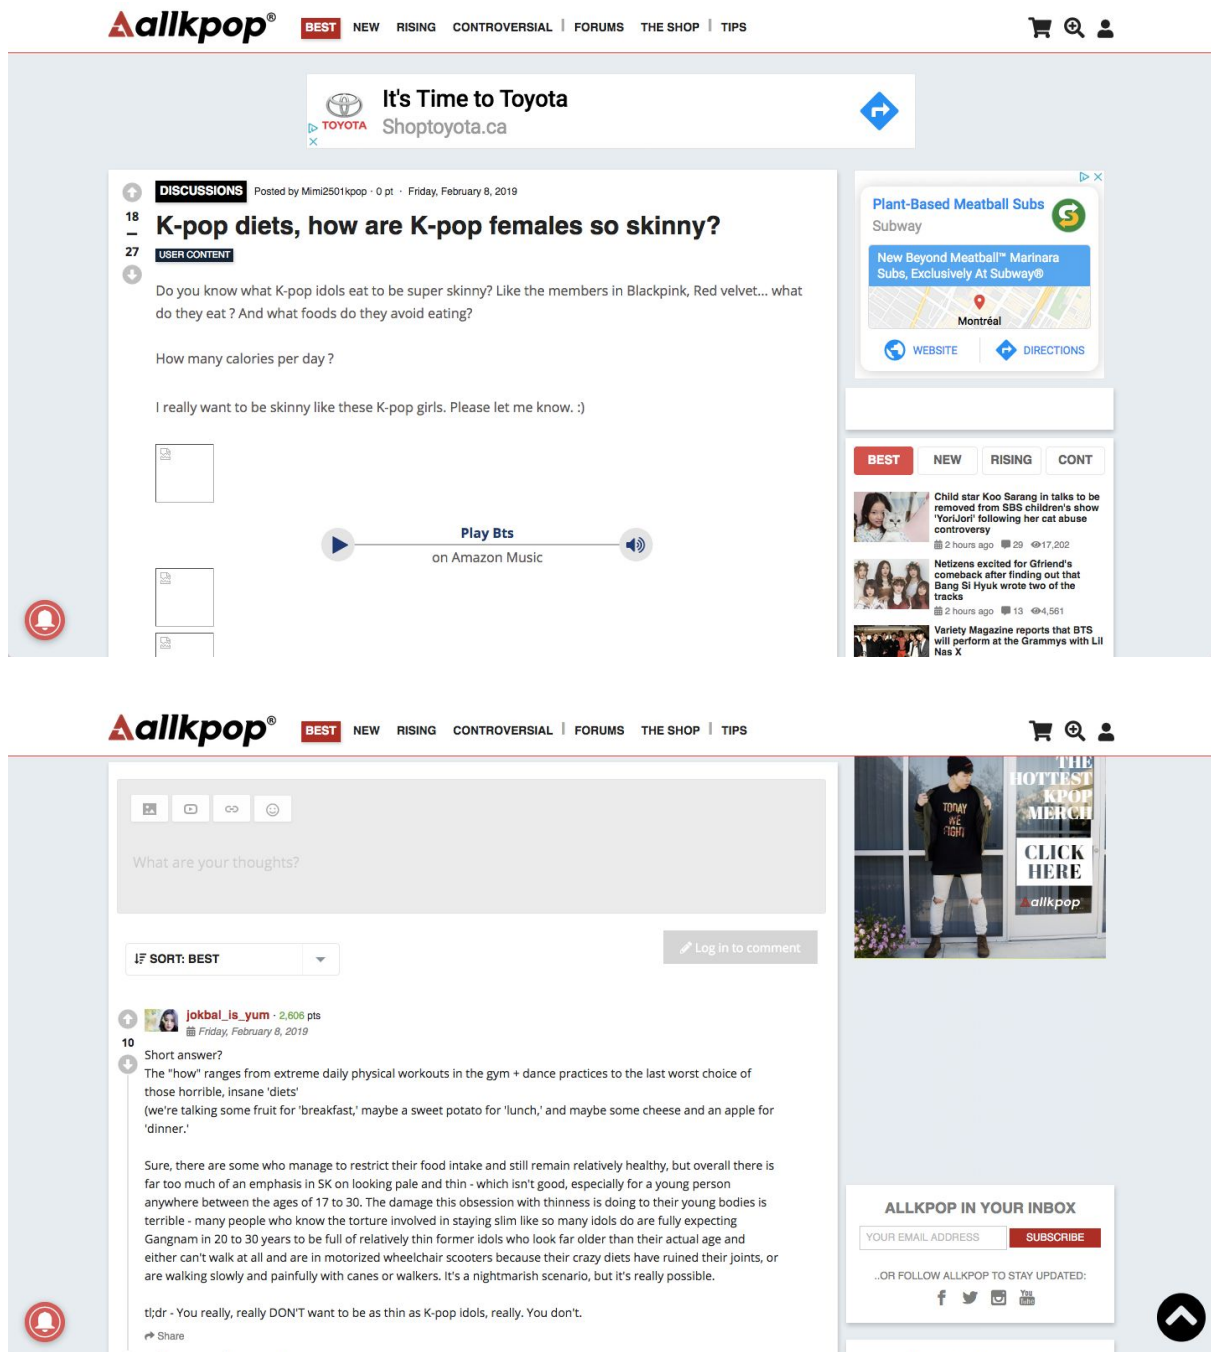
allkpop® BEST NEW RISING CONTROVERSIAL | FORUMS THE SHOP | TIPS

TOYOTA It's Time to Toyota
Shoptoyota.ca

DISCUSSIONS Posted by Mimi2501kpop · 0 pt · Friday, February 8, 2019

18
—
27

K-pop diets, how are K-pop females so skinny?

USER CONTENT

Do you know what K-pop idols eat to be super skinny? Like the members in Blackpink, Red velvet... what do they eat ? And what foods do they avoid eating?

How many calories per day ?

I really want to be skinny like these K-pop girls. Please let me know. :)

Play Bts
on Amazon Music

Plant-Based Meatball Subs
Subway
New Beyond Meatball™ Marinara Subs, Exclusively At Subway®
Montréal
WEBSITE DIRECTIONS

BEST NEW RISING CONT

Child star Koo Sarang in talks to be removed from SBS children's show 'YoriJori' following her cat abuse controversy
2 hours ago 29 17,202

Netizens excited for Gfriend's comeback after finding out that Bang Si Hyuk wrote two of the tracks
2 hours ago 13 4,561

Variety Magazine reports that BTS will perform at the Grammys with Lil Nas X

allkpop® BEST NEW RISING CONTROVERSIAL | FORUMS THE SHOP | TIPS

What are your thoughts?

SORT: BEST

Log in to comment

THE HOTTEST KPOP MERCH
CLICK HERE
allkpop

TODAY WE FIGHT

jokbal_is_yum · 2,606 pts
Friday, February 8, 2019
10

Short answer?
The "how" ranges from extreme daily physical workouts in the gym + dance practices to the last worst choice of those horrible, insane 'diets'
(we're talking some fruit for 'breakfast,' maybe a sweet potato for 'lunch,' and maybe some cheese and an apple for 'dinner.'

Sure, there are some who manage to restrict their food intake and still remain relatively healthy, but overall there is far too much of an emphasis in SK on looking pale and thin - which isn't good, especially for a young person anywhere between the ages of 17 to 30. The damage this obsession with thinness is doing to their young bodies is terrible - many people who know the torture involved in staying slim like so many idols do are fully expecting Gangnam in 20 to 30 years to be full of relatively thin former idols who look far older than their actual age and either can't walk at all and are in motorized wheelchair scooters because their crazy diets have ruined their joints, or are walking slowly and painfully with canes or walkers. It's a nightmarish scenario, but it's really possible.

tl;dr - You really, really DON'T want to be as thin as K-pop idols, really. You don't.

Share

ALLKPOP IN YOUR INBOX
YOUR EMAIL ADDRESS SUBSCRIBE
...OR FOLLOW ALLKPOP TO STAY UPDATED: